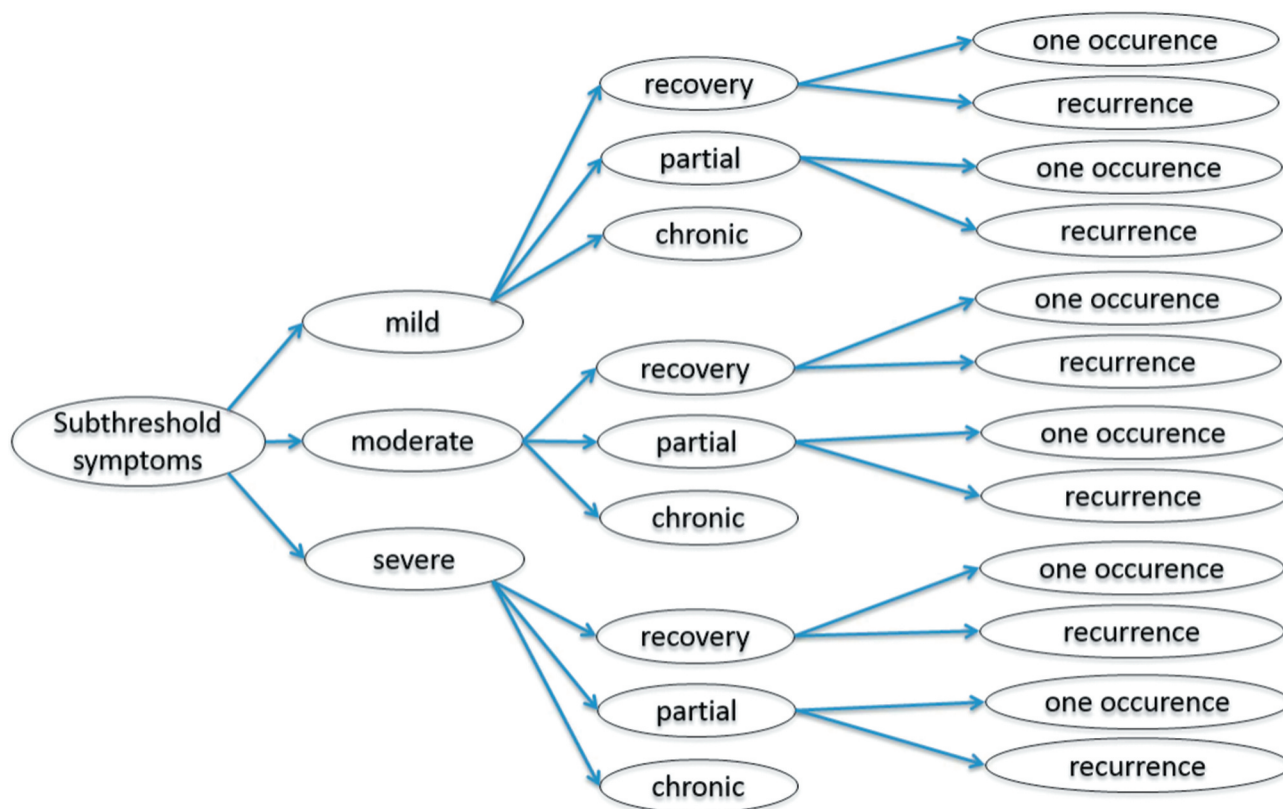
Subthreshold symptoms

mild

recovery

one occurence

recurrence

partial

one occurence

recurrence

chronic

moderate

recovery

one occurence

recurrence

partial

one occurence

recurrence

chronic

severe

recovery

one occurence

recurrence

partial

one occurence

recurrence

chronic